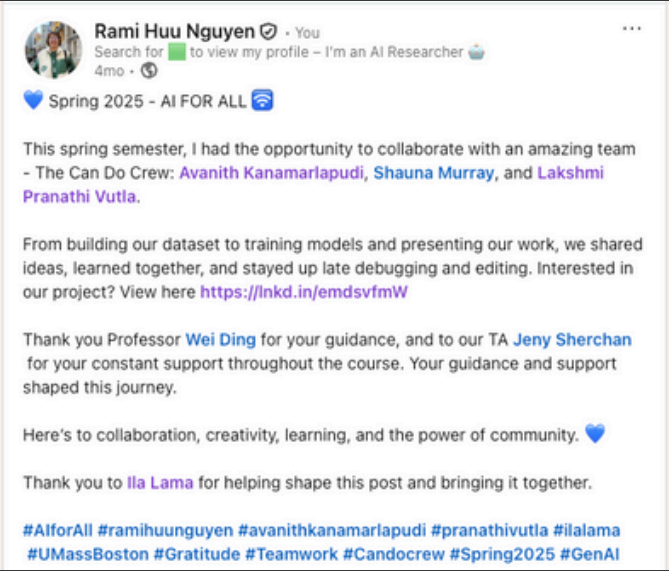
Rami Huu Nguyen · You
Search for to view my profile – I'm an AI Researcher
4mo ·

💙 Spring 2025 - AI FOR ALL

This spring semester, I had the opportunity to collaborate with an amazing team - The Can Do Crew: Avanith Kanamarlapudi, Shauna Murray, and Lakshmi Pranathi Vutla.

From building our dataset to training models and presenting our work, we shared ideas, learned together, and stayed up late debugging and editing. Interested in our project? View here https://lnkd.in/emdsvfmW

Thank you Professor Wei Ding for your guidance, and to our TA Jeny Sherchan for your constant support throughout the course. Your guidance and support shaped this journey.

Here's to collaboration, creativity, learning, and the power of community. 💙

Thank you to Ila Lama for helping shape this post and bringing it together.

#AIforAll #ramihuunguyen #avanithkanamarlapudi #pranathivutla #ilalama #UMassBoston #Gratitude #Teamwork #Candocrew #Spring2025 #GenAI